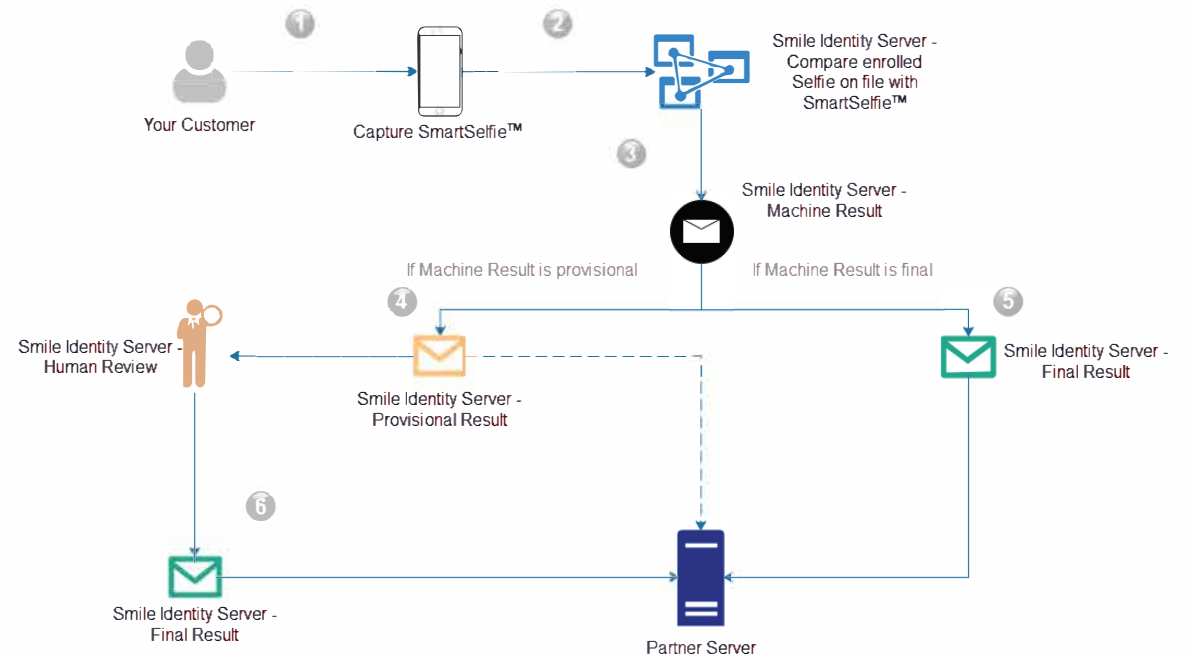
1

2

Your Customer

Capture SmartSelfie™

Smile Identity Server - Compare enrolled Selfie on file with SmartSelfie™

3

Smile Identity Server - Machine Result

If Machine Result is provisional

If Machine Result is final

4

5

Smile Identity Server - Human Review

Smile Identity Server - Provisional Result

Smile Identity Server - Final Result

6

Smile Identity Server - Final Result

Partner Server